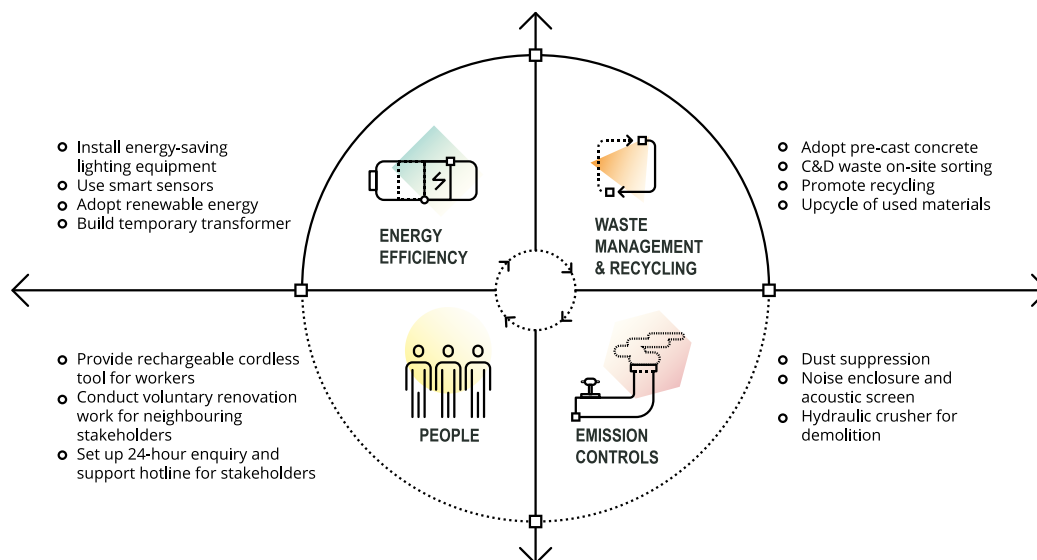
Install energy-saving lighting equipment
Use smart sensors
Adopt renewable energy
Build temporary transformer

ENERGY EFFICIENCY

WASTE MANAGEMENT & RECYCLING

Adopt pre-cast concrete
C&D waste on-site sorting
Promote recycling
Upcycle of used materials

Provide rechargeable cordless tool for workers
Conduct voluntary renovation work for neighbouring stakeholders
Set up 24-hour enquiry and support hotline for stakeholders

PEOPLE

EMISSION CONTROLS

Dust suppression
Noise enclosure and acoustic screen
Hydraulic crusher for demolition